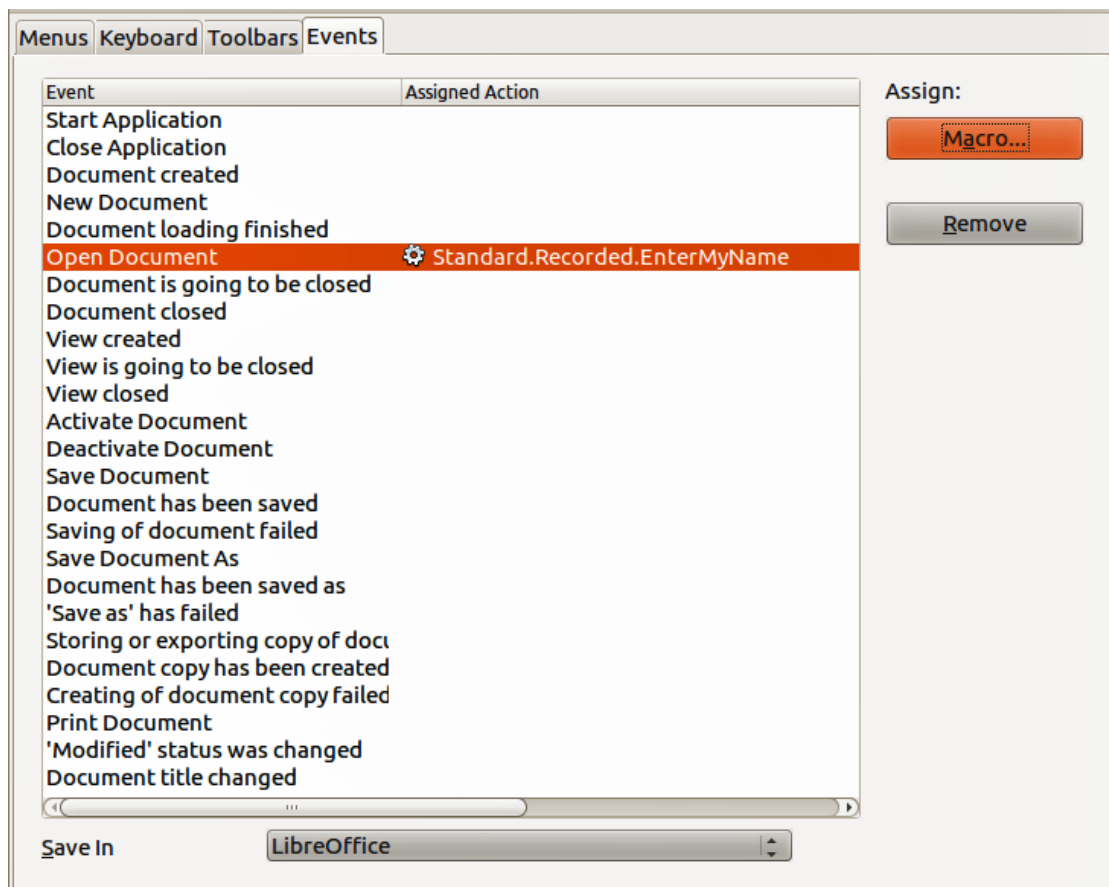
Menus Keyboard Toolbars Events

| Event | Assigned Action |
|---|---|
| Start Application | |
| Close Application | |
| Document created | |
| New Document | |
| Document loading finished | |
| Open Document | Standard.Recorded.EnterMyName |
| Document is going to be closed | |
| Document closed | |
| View created | |
| View is going to be closed | |
| View closed | |
| Activate Document | |
| Deactivate Document | |
| Save Document | |
| Document has been saved | |
| Saving of document failed | |
| Save Document As | |
| Document has been saved as | |
| 'Save as' has failed | |
| Storing or exporting copy of docu | |
| Document copy has been created | |
| Creating of document copy failed | |
| Print Document | |
| 'Modified' status was changed | |
| Document title changed | |

Assign:
Macro...
Remove

Save In LibreOffice